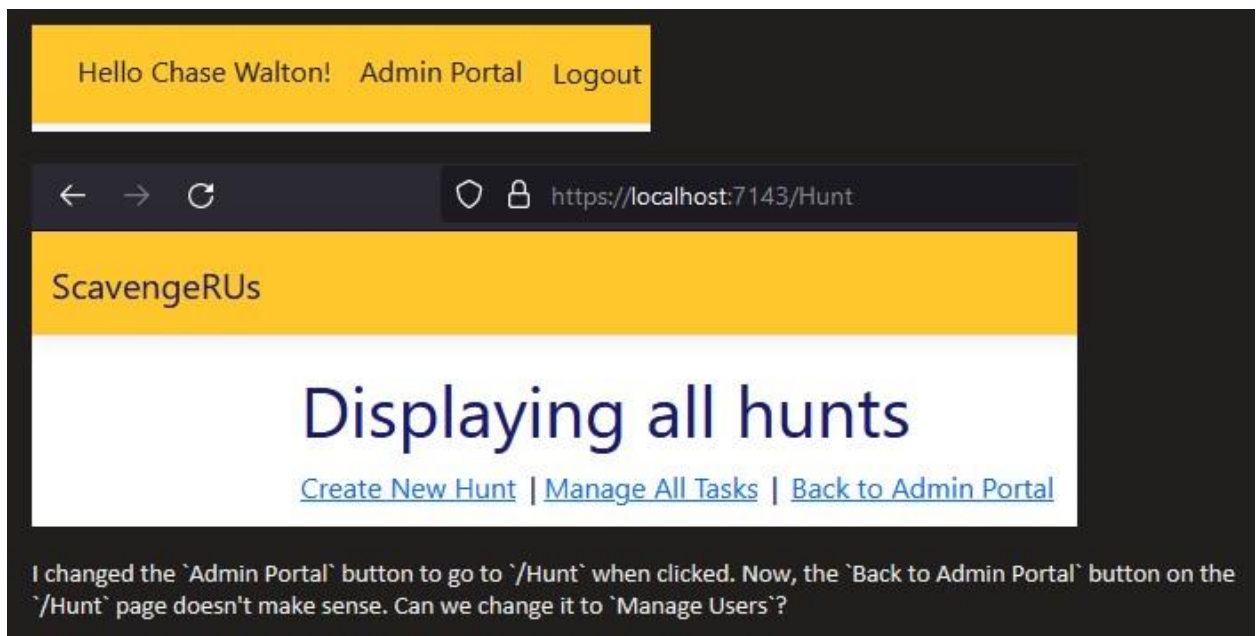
Hello Chase Walton! Admin Portal Logout

← → C https://localhost:7143/Hunt

ScavengeRUs

Displaying all hunts

Create New Hunt | Manage All Tasks | Back to Admin Portal

I changed the `Admin Portal` button to go to `/Hunt` when clicked. Now, the `Back to Admin Portal` button on the `/Hunt` page doesn't make sense. Can we change it to `Manage Users`?